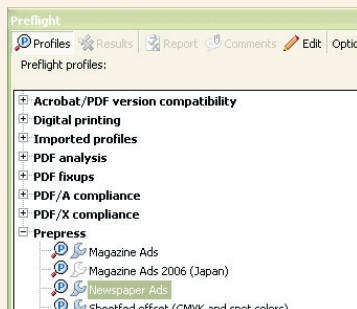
Preflight

Profiles Results Report Comments Edit Optio

Preflight profiles:

Acrobat/PDF version compatibility
Digital printing
Imported profiles
PDF analysis
PDF fixups
PDF/A compliance
PDF/X compliance
Prepress
Magazine Ads
Magazine Ads 2006 (Japan)
Newspaper Ads
Sheetfed offset (CMYK and spot colors)